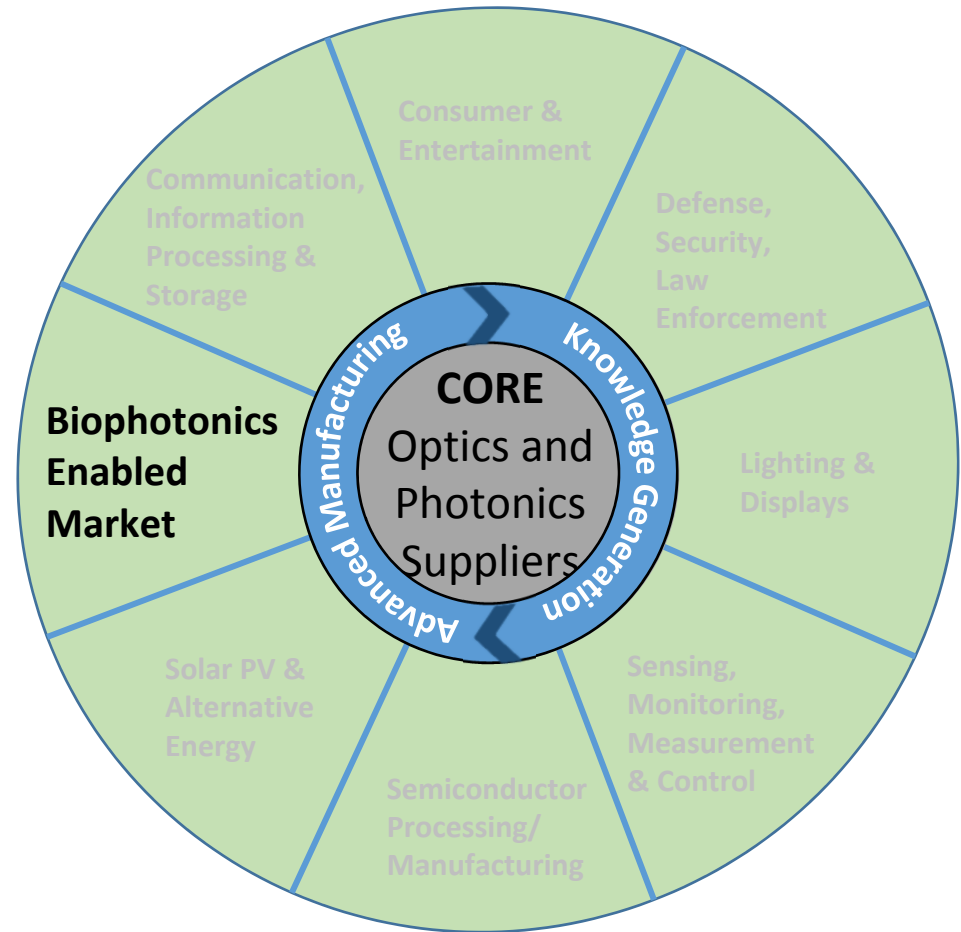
Consumer & Entertainment

Defense, Security, Law Enforcement

Lighting & Displays

Sensing, Monitoring, Measurement & Control

Semiconductor Processing/ Manufacturing

Solar PV & Alternative Energy

Biophotonics Enabled Market

Communication, Information Processing & Storage

Advanced Manufacturing

Knowledge Generation

CORE
Optics and Photonics Suppliers